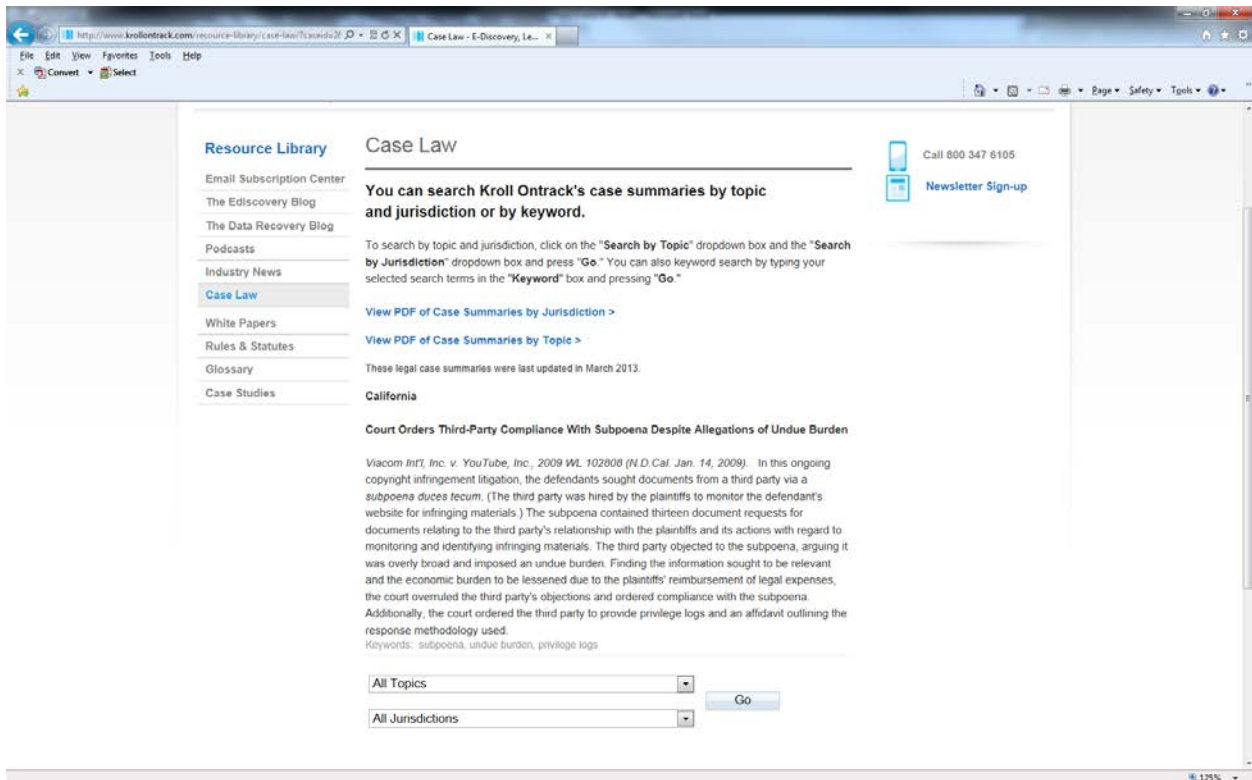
http://www.krollontrack.com/resource-library/case-law/?caseid=2( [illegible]

Case Law - E-Discovery, Le... ×

File Edit View Favorites Tools Help

× Convert ▾ Select

Page ▾ Safety ▾ Tools ▾

Resource Library

Email Subscription Center

The Ediscovery Blog

The Data Recovery Blog

Podcasts

Industry News

Case Law

White Papers

Rules & Statutes

Glossary

Case Studies

Case Law

You can search Kroll Ontrack's case summaries by topic and jurisdiction or by keyword.

To search by topic and jurisdiction, click on the "Search by Topic" dropdown box and the "Search by Jurisdiction" dropdown box and press "Go." You can also keyword search by typing your selected search terms in the "Keyword" box and pressing "Go."

View PDF of Case Summaries by Jurisdiction >

View PDF of Case Summaries by Topic >

These legal case summaries were last updated in March 2013.

California

Court Orders Third-Party Compliance With Subpoena Despite Allegations of Undue Burden

Viacom Int'l, Inc. v. YouTube, Inc., 2009 WL 102808 (N.D.Cal. Jan. 14, 2009). In this ongoing copyright infringement litigation, the defendants sought documents from a third party via a subpoena duces tecum. (The third party was hired by the plaintiffs to monitor the defendant's website for infringing materials.) The subpoena contained thirteen document requests for documents relating to the third party's relationship with the plaintiffs and its actions with regard to monitoring and identifying infringing materials. The third party objected to the subpoena, arguing it was overly broad and imposed an undue burden. Finding the information sought to be relevant and the economic burden to be lessened due to the plaintiffs' reimbursement of legal expenses, the court overruled the third party's objections and ordered compliance with the subpoena. Additionally, the court ordered the third party to provide privilege logs and an affidavit outlining the response methodology used.
Keywords: subpoena, undue burden, privilege logs

All Topics

All Jurisdictions

Go

Call 800 347 6105

Newsletter Sign-up

125%